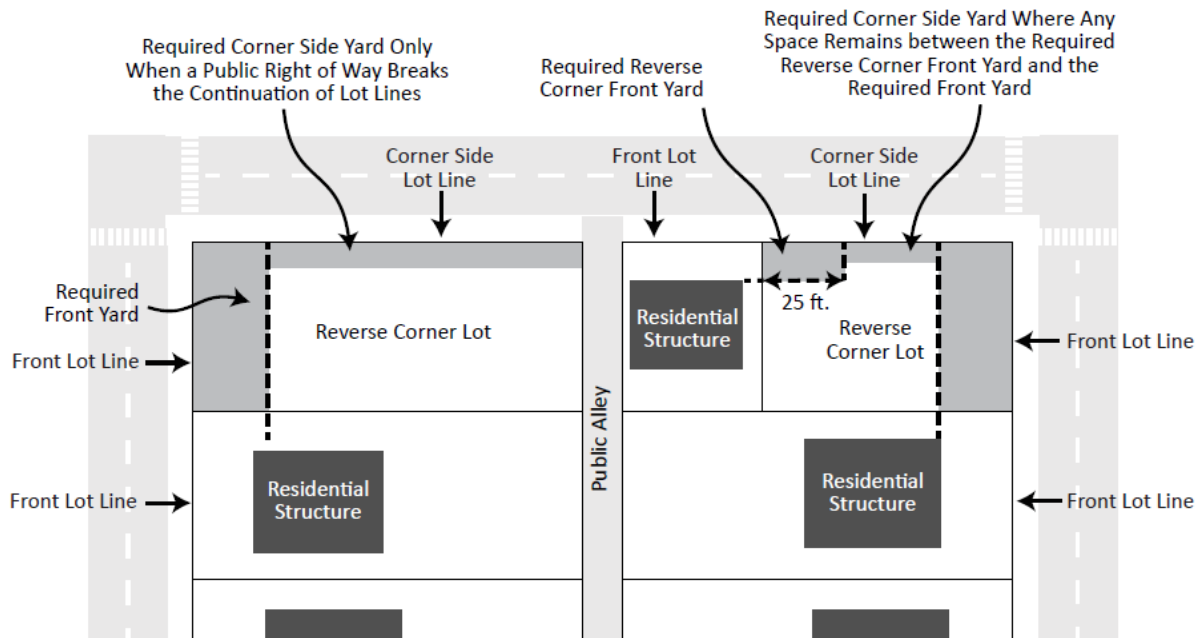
Required Corner Side Yard Only When a Public Right of Way Breaks the Continuation of Lot Lines

Required Reverse Corner Front Yard

Required Corner Side Yard Where Any Space Remains between the Required Reverse Corner Front Yard and the Required Front Yard

Corner Side Lot Line

Front Lot Line

Corner Side Lot Line

Required Front Yard

Front Lot Line

Reverse Corner Lot

Residential Structure

25 ft.

Reverse Corner Lot

Front Lot Line

Public Alley

Front Lot Line

Residential Structure

Residential Structure

Front Lot Line